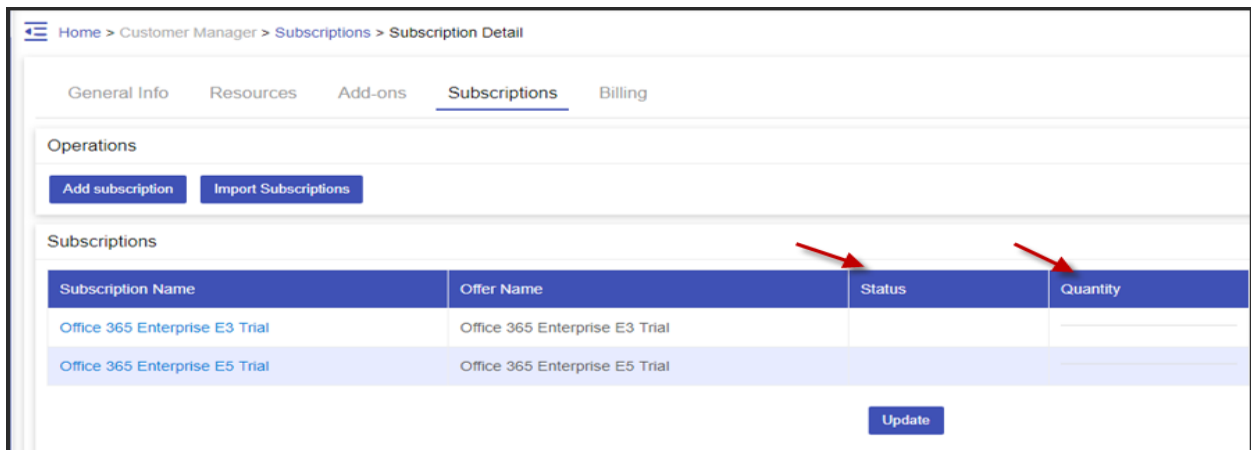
Home > Customer Manager > Subscriptions > Subscription Detail

General Info Resources Add-ons Subscriptions Billing

Operations

Add subscription Import Subscriptions

Subscriptions

| Subscription Name | Offer Name | Status | Quantity |
|---|---|---|---|
| Office 365 Enterprise E3 Trial | Office 365 Enterprise E3 Trial | | |
| Office 365 Enterprise E5 Trial | Office 365 Enterprise E5 Trial | | |

Update